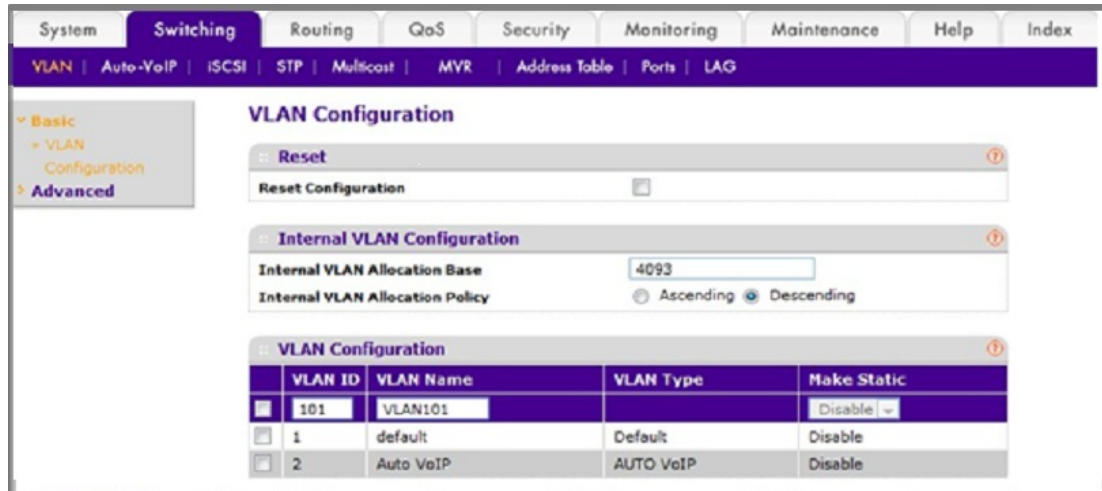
System | Switching | Routing | QoS | Security | Monitoring | Maintenance | Help | Index

VLAN | Auto-VoIP | iSCSI | STP | Multicast | MVR | Address Table | Ports | LAG

Basic
VLAN Configuration
Advanced

VLAN Configuration

Reset

Reset Configuration

Internal VLAN Configuration

Internal VLAN Allocation Base 4093

Internal VLAN Allocation Policy Ascending Descending

VLAN Configuration

| | VLAN ID | VLAN Name | VLAN Type | Make Static |
|---|---|---|---|---|
| | 101 | VLAN101 | | Disable |
| | 1 | default | Default | Disable |
| | 2 | Auto VoIP | AUTO VoIP | Disable |